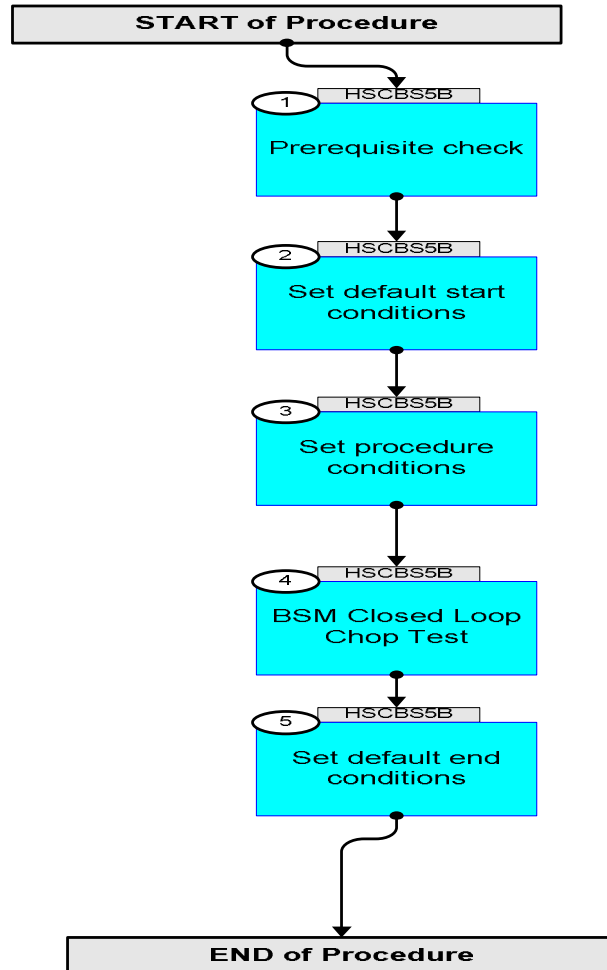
START of Procedure

1
HSCBS5B
Prerequisite check

2
HSCBS5B
Set default start conditions

3
HSCBS5B
Set procedure conditions

4
HSCBS5B
BSM Closed Loop Chop Test

5
HSCBS5B
Set default end conditions

END of Procedure